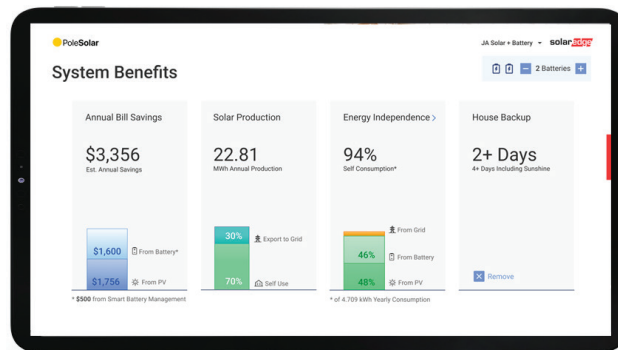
PoleSolar

JA Solar + Battery ▾ solaredge

System Benefits

− 2 Batteries +

Annual Bill Savings

$3,356
Est. Annual Savings

$1,600 From Battery*

$1,756 From PV

* $500 from Smart Battery Management

Solar Production

22.81
MWh Annual Production

30% Export to Grid

70% Self Use

Energy Independence >

94%
Self Consumption*

From Grid

46% From Battery

48% From PV

* of 4,709 kWh Yearly Consumption

House Backup

2+ Days
4+ Days Including Sunshine

Remove